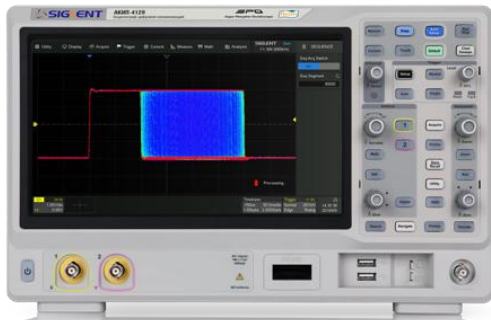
SIGLENT
AKMS-4120
SPO
Utility
Display
Acquire
Trigger
Cursors
Measure
Math
Analysis
SEQUENCE
Processing
1
2
Trigger
Auto
Single
Run Stop
Default
Clear Sweep
Cursors
Measure
Acquire
Math
Ref
Decode
History
Navigate